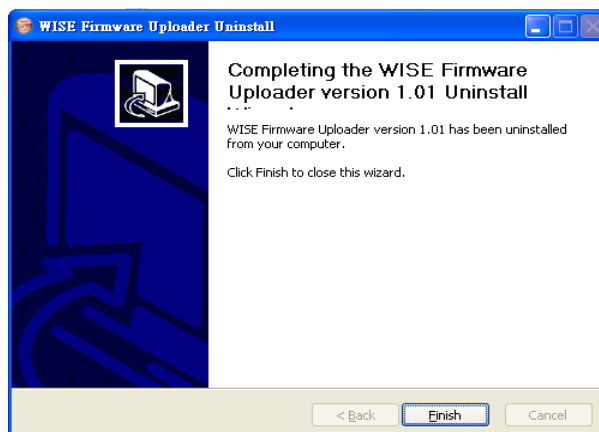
WISE Firmware Uploader Uninstall

Completing the WISE Firmware Uploader version 1.01 Uninstall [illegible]

WISE Firmware Uploader version 1.01 has been uninstalled from your computer.

Click Finish to close this wizard.

< Back
Finish
Cancel